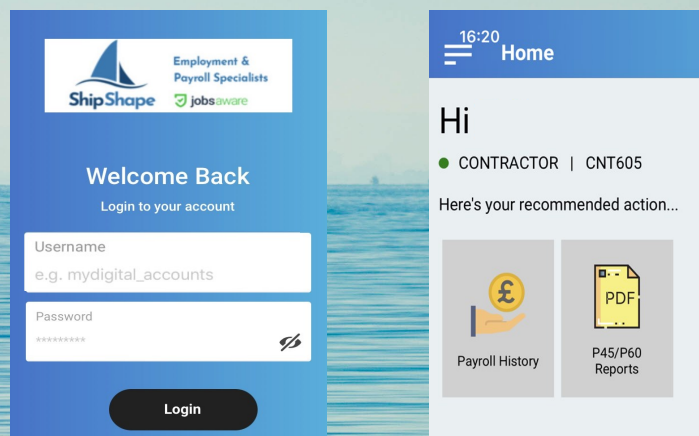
ShipShape

Employment & Payroll Specialists

jobsaware

Welcome Back

Login to your account

Username

e.g. mydigital_accounts

Password

*********

Login

16:20

Home

Hi

CONTRACTOR | CNT605

Here's your recommended action...

£

Payroll History

PDF

P45/P60 Reports